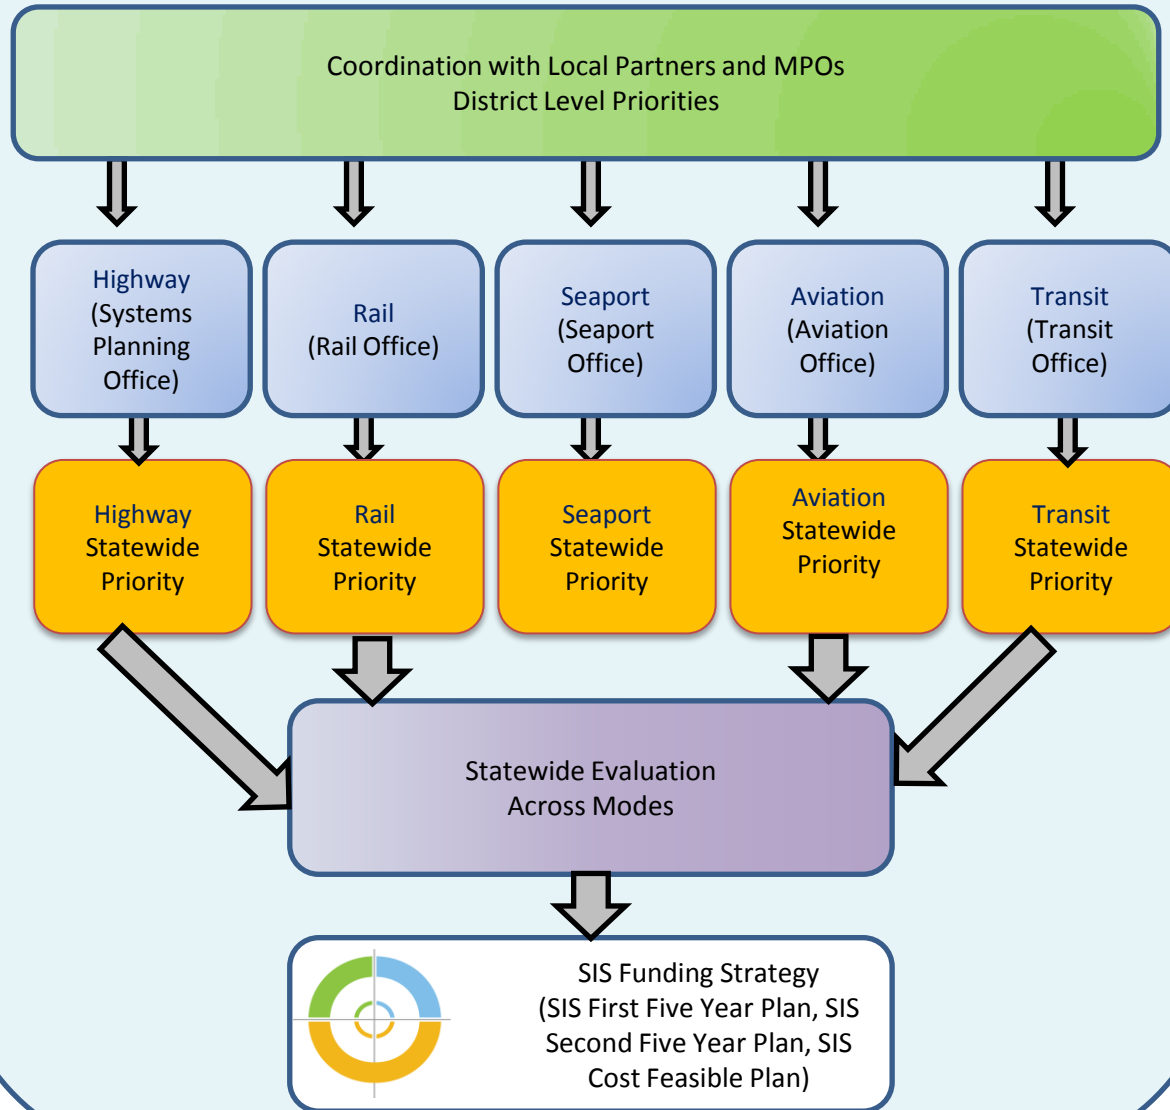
Coordination with Local Partners and MPOs
District Level Priorities

Highway (Systems Planning Office)

Rail (Rail Office)

Seaport (Seaport Office)

Aviation (Aviation Office)

Transit (Transit Office)

Highway Statewide Priority

Rail Statewide Priority

Seaport Statewide Priority

Aviation Statewide Priority

Transit Statewide Priority

Statewide Evaluation Across Modes

SIS Funding Strategy (SIS First Five Year Plan, SIS Second Five Year Plan, SIS Cost Feasible Plan)